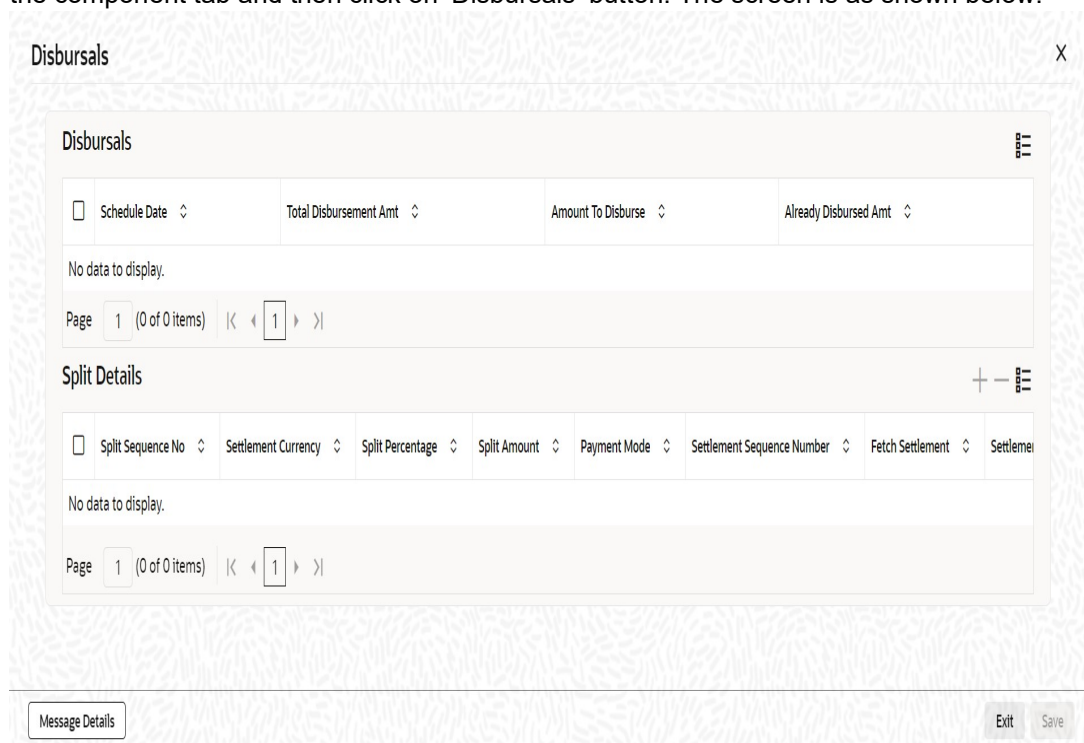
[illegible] the component tab and then click on 'Disbursals' button. The screen is as shown below:

Disbursals

X

Disbursals

| Schedule Date | Total Disbursement Amt | Amount To Disburse | Already Disbursed Amt |
|---|---|---|---|
| No data to display. | | | |

Page 1 (0 of 0 items) |< < 1 > >|

Split Details

+ −

| Split Sequence No | Settlement Currency | Split Percentage | Split Amount | Payment Mode | Settlement Sequence Number | Fetch Settlement | Settleme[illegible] |
|---|---|---|---|---|---|---|---|
| No data to display. | | | | | | | |

Page 1 (0 of 0 items) |< < 1 > >|

Message Details

Exit Save